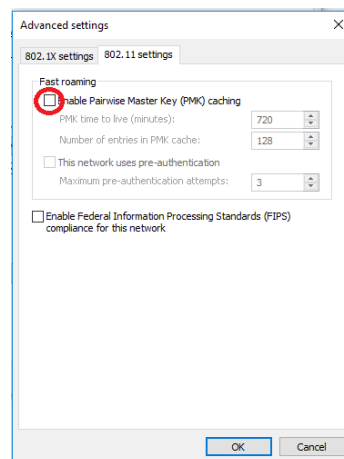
Advanced settings

802.1X settings | 802.11 settings

Fast roaming

Enable Pairwise Master Key (PMK) caching

PMK time to live (minutes): 720

Number of entries in PMK cache: 128

This network uses pre-authentication

Maximum pre-authentication attempts: 3

Enable Federal Information Processing Standards (FIPS) compliance for this network

OK

Cancel